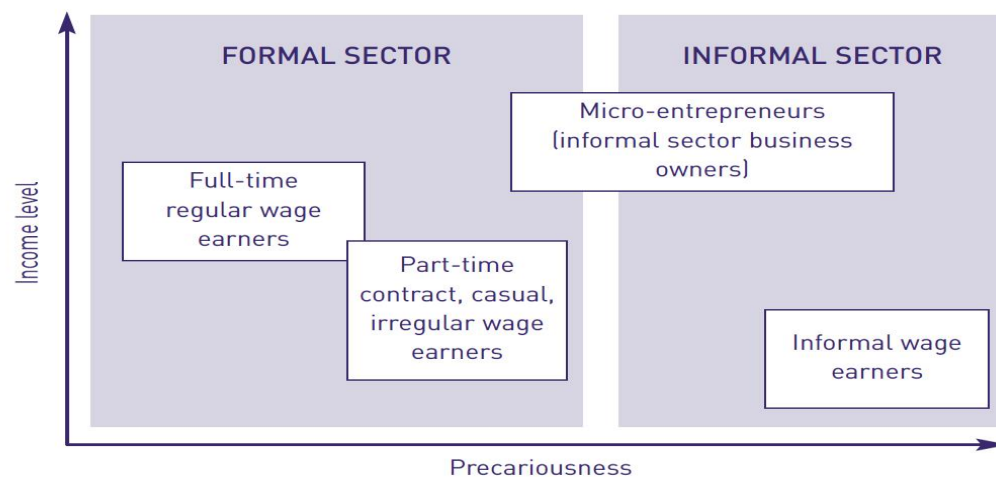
Income level

FORMAL SECTOR

INFORMAL SECTOR

Micro-entrepreneurs (informal sector business owners)

Full-time regular wage earners

Part-time contract, casual, irregular wage earners

Informal wage earners

Precariousness